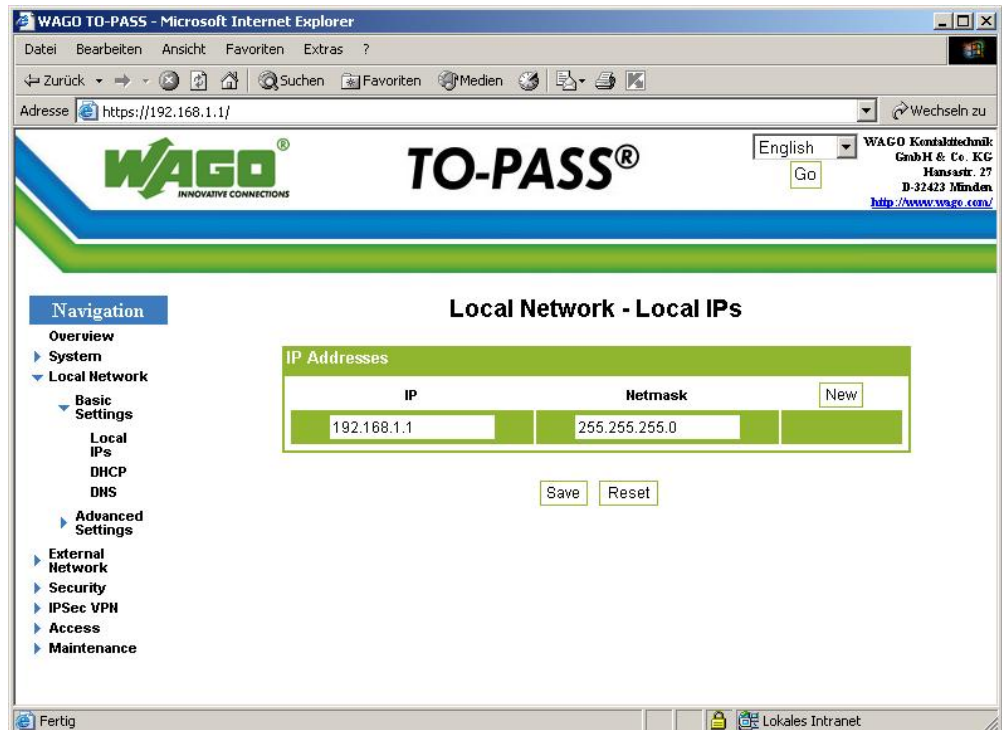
WAGO TO-PASS - Microsoft Internet Explorer

Datei Bearbeiten Ansicht Favoriten Extras ?

Zurück Suchen Favoriten Medien

Adresse https://192.168.1.1/ Wechseln zu

WAGO® INNOVATIVE CONNECTIONS

TO-PASS®

English Go

WAGO Kontakttechnik GmbH & Co. KG Hansastr. 27 D-32423 Minden http://www.wago.com/

Navigation

Overview
System
Local Network
Basic Settings
Local IPs
DHCP
DNS
Advanced Settings
External Network
Security
IPSec VPN
Access
Maintenance

Local Network - Local IPs

IP Addresses

| IP | Netmask | New |
|---|---|---|
| 192.168.1.1 | 255.255.255.0 | |

Save Reset

Fertig Lokales Intranet